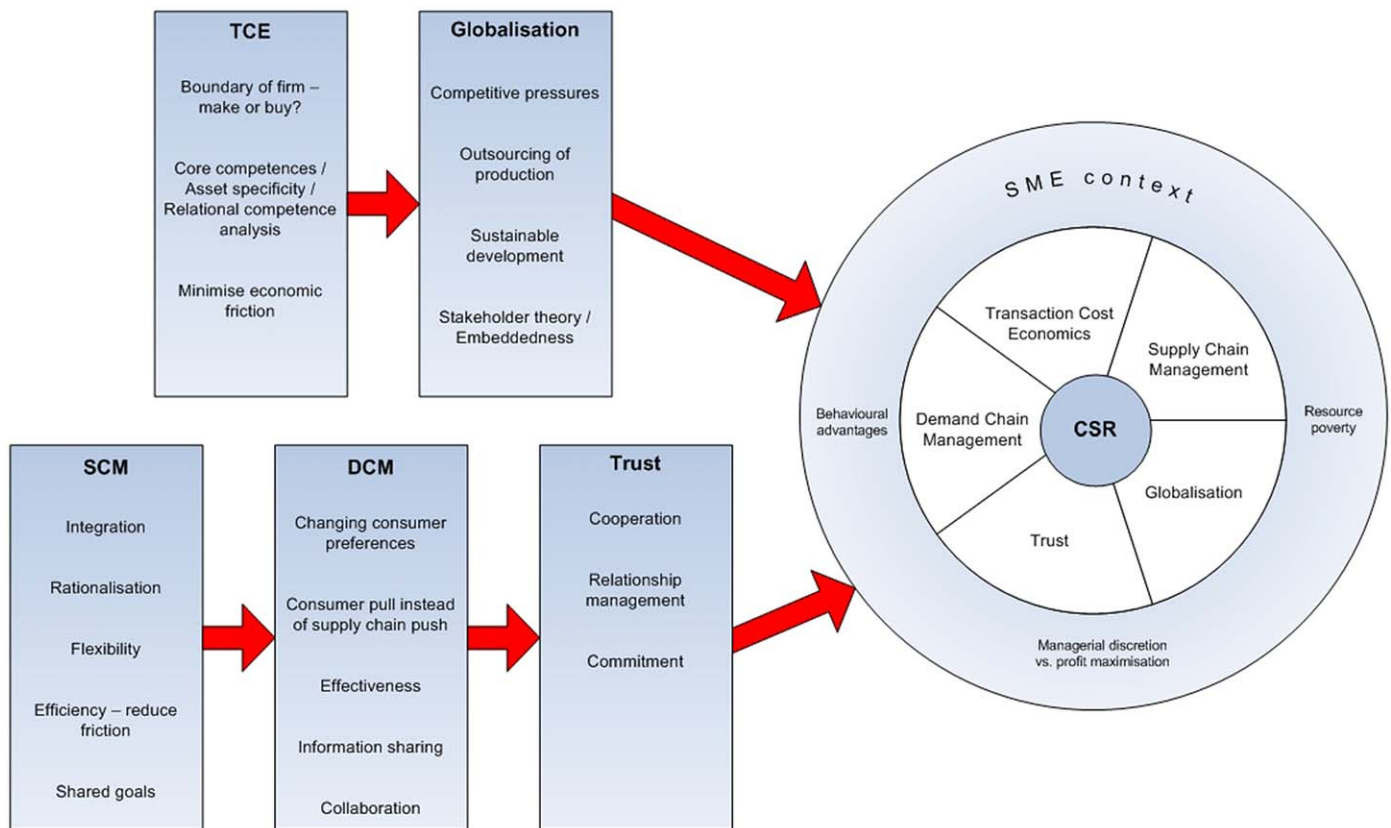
TCE

Boundary of firm – make or buy?

Core competences / Asset specificity / Relational competence analysis

Minimise economic friction

Globalisation

Competitive pressures

Outsourcing of production

Sustainable development

Stakeholder theory / Embeddedness

SCM

Integration

Rationalisation

Flexibility

Efficiency – reduce friction

Shared goals

DCM

Changing consumer preferences

Consumer pull instead of supply chain push

Effectiveness

Information sharing

Collaboration

Trust

Cooperation

Relationship management

Commitment

SME context

Transaction Cost Economics

Supply Chain Management

Demand Chain Management

CSR

Globalisation

Trust

Behavioural advantages

Resource poverty

Managerial discretion vs. profit maximisation